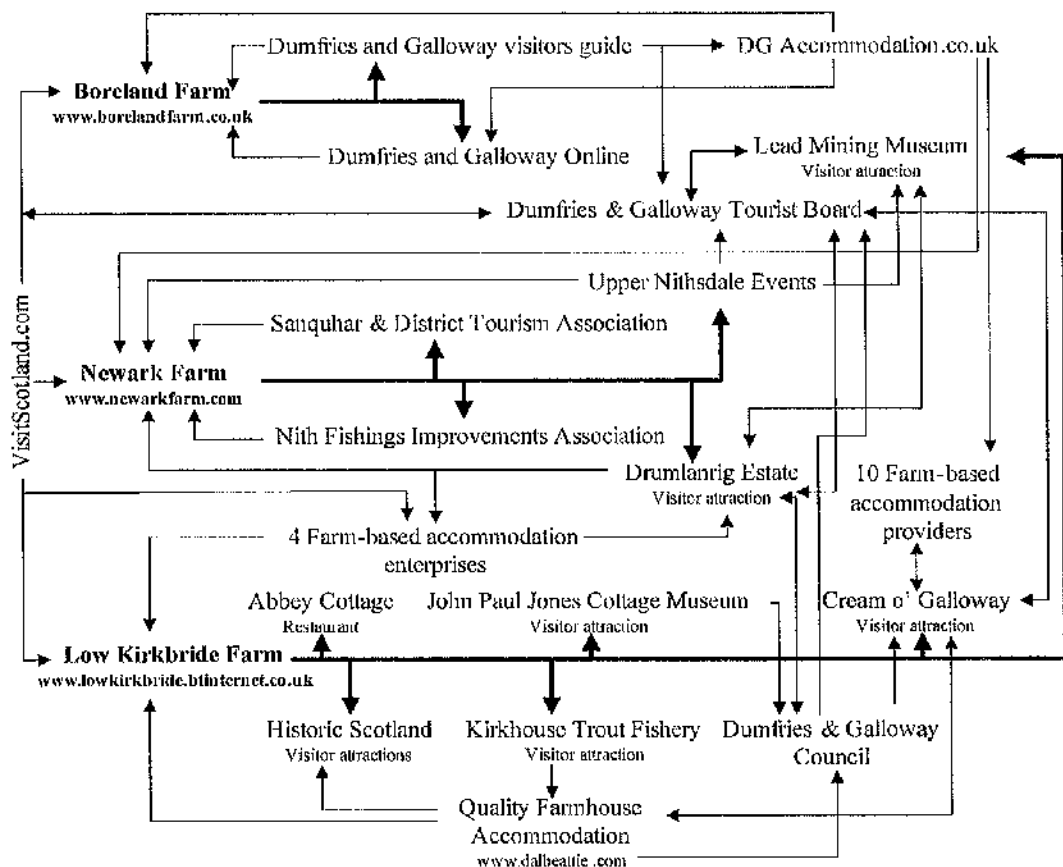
Dumfries and Galloway visitors guide

DG Accommodation.co.uk

Boreland Farm
www.borelandfarm.co.uk

Dumfries and Galloway Online

Lead Mining Museum
Visitor attraction

Dumfries & Galloway Tourist Board

VisitScotland.com

Upper Nithsdale Events

Sanquhar & District Tourism Association

Newark Farm
www.newarkfarm.com

Nith Fishings Improvements Association

Drumlanrig Estate
Visitor attraction

10 Farm-based accommodation providers

4 Farm-based accommodation enterprises

Abbey Cottage
Restaurant

John Paul Jones Cottage Museum
Visitor attraction

Cream o' Galloway
Visitor attraction

Low Kirkbride Farm
www.lowkirkbride.btinternet.co.uk

Historic Scotland
Visitor attractions

Kirkhouse Trout Fishery
Visitor attraction

Dumfries & Galloway Council

Quality Farmhouse Accommodation
www.dalbeattie.com